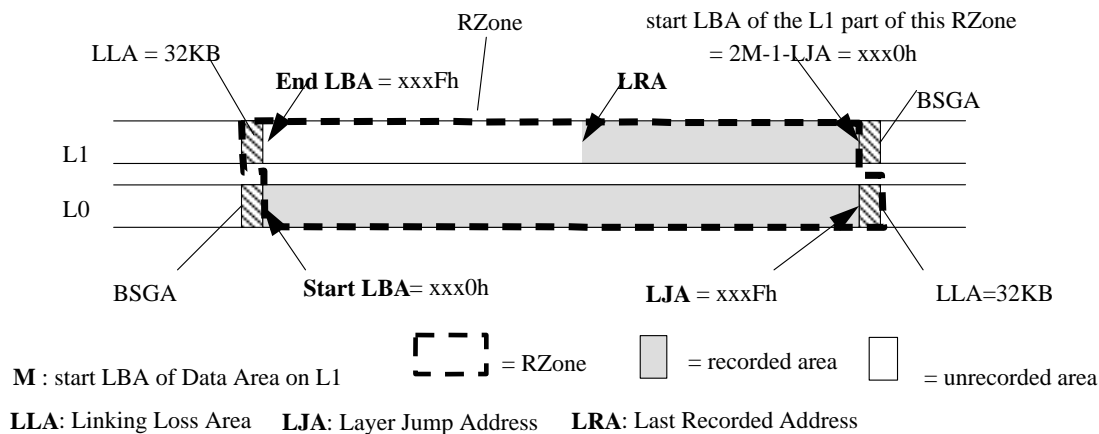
RZone

start LBA of the L1 part of this RZone
= 2M-1-LJA = xxx0h

LLA = 32KB

**End LBA** = xxxFh

**LRA**

BSGA

L1

L0

BSGA

**Start LBA**= xxx0h

**LJA** = xxxFh

LLA=32KB

= RZone

= recorded area

= unrecorded area

**M** : start LBA of Data Area on L1

**LLA**: Linking Loss Area **LJA**: Layer Jump Address **LRA**: Last Recorded Address